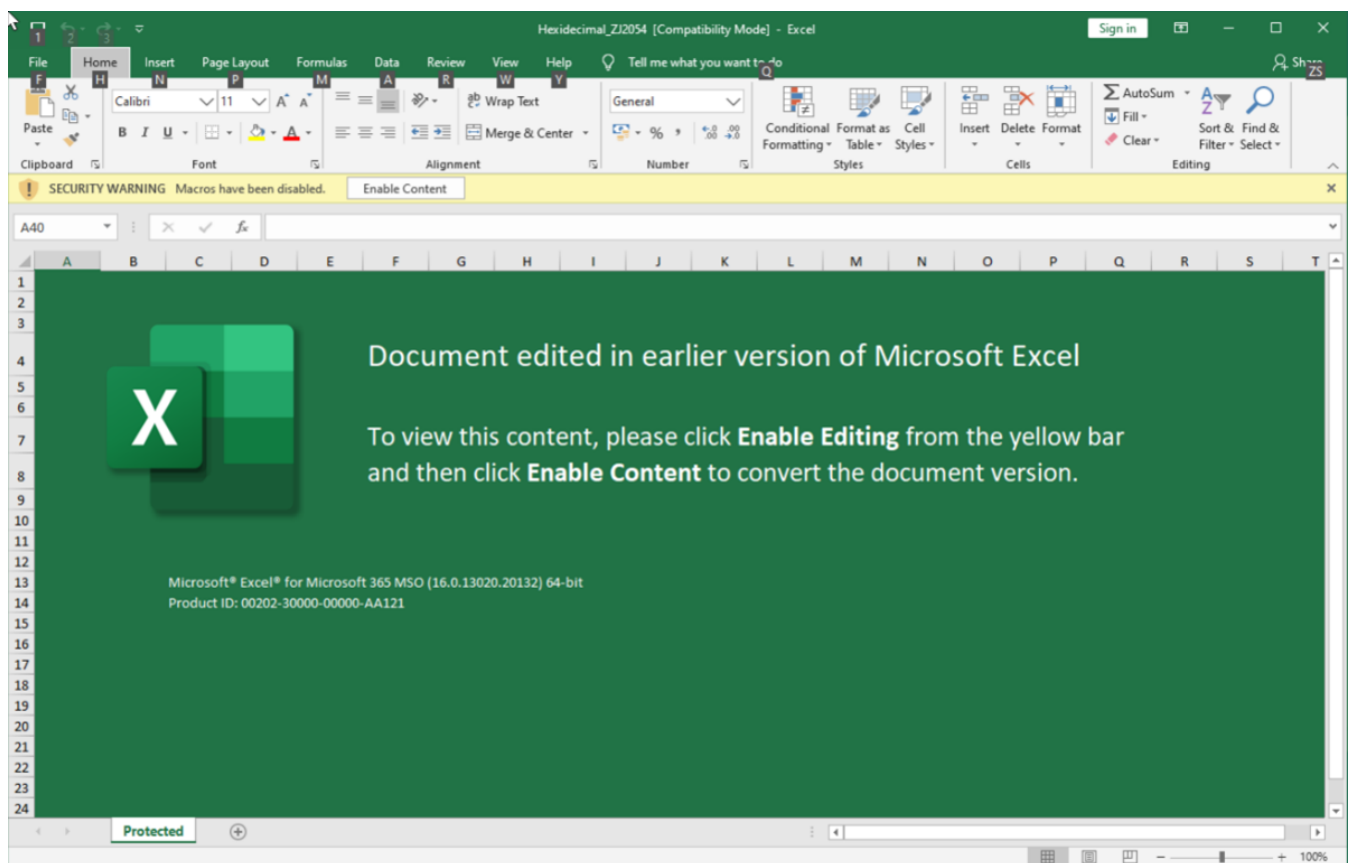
1 2 3

Hexidecimal_ZJ2054 [Compatibility Mode] - Excel

Sign in

File F Home H Insert N Page Layout P Formulas M Data A Review R View W Help Y Tell me what you want to do Q Share ZS

Paste
Clipboard

Calibri 11
B I U
Font

Wrap Text
Merge & Center
Alignment

General
% ,
Number

Conditional Formatting
Format as Table
Cell Styles
Styles

Insert Delete Format
Cells

AutoSum
Fill
Clear
Sort & Filter
Find & Select
Editing

SECURITY WARNING Macros have been disabled. Enable Content

A40

A B C D E F G H I J K L M N O P Q R S T

1 2 3 4 5 6 7 8 9 10 11 12 13 14 15 16 17 18 19 20 21 22 23 24

X

Document edited in earlier version of Microsoft Excel

To view this content, please click **Enable Editing** from the yellow bar and then click **Enable Content** to convert the document version.

Microsoft® Excel® for Microsoft 365 MSO (16.0.13020.20132) 64-bit
Product ID: 00202-30000-00000-AA121

Protected

100%